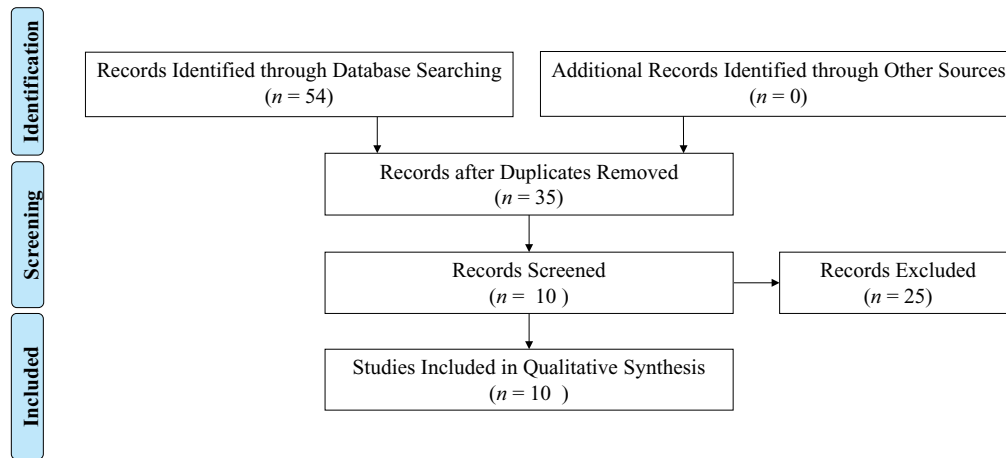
Identification

Records Identified through Database Searching ($n = 54$)

Additional Records Identified through Other Sources ($n = 0$)

Records after Duplicates Removed ($n = 35$)

Screening

Records Screened ($n = 10$)

Records Excluded ($n = 25$)

Included

Studies Included in Qualitative Synthesis ($n = 10$)